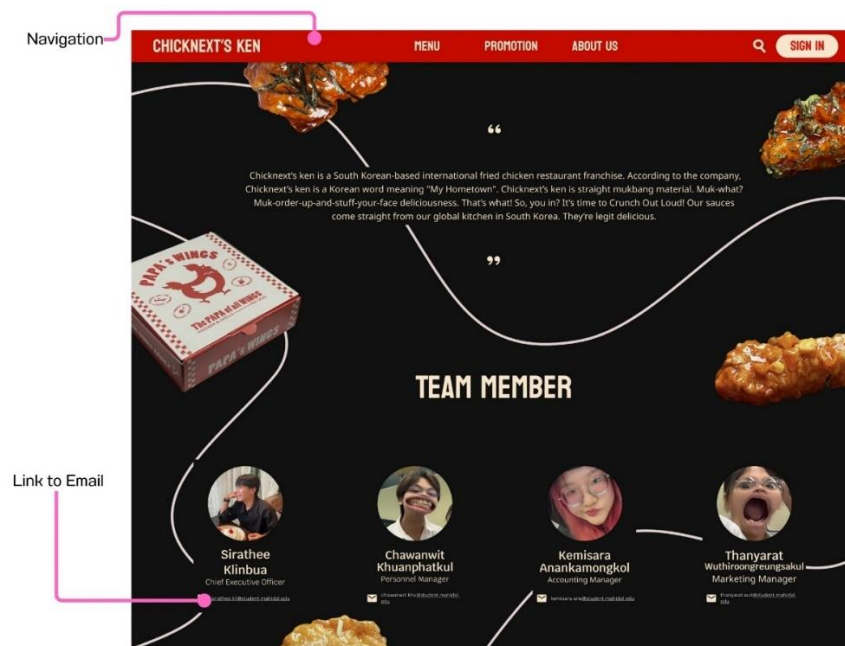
Navigation

CHICKNEXT'S KEN

MENU PROMOTION ABOUT US

SIGN IN

“

Chicknext's ken is a South Korean-based international fried chicken restaurant franchise. According to the company, Chicknext's ken is a Korean word meaning "My Hometown". Chicknext's ken is straight mukbang material. Muk-what? Muk-order-up-and-stuff-your-face deliciousness. That's what! So, you in? It's time to Crunch Out Loud! Our sauces come straight from our global kitchen in South Korea. They're legit delicious.

”

PAPA's WINGS

The PAPA of all WINGS

TEAM MEMBER

Link to Email

Sirathee Klinbua
Chief Executive Officer
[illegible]@student.mahidol.edu

Chawanwit Khuanphatkul
Personnel Manager
chawanwit.khu@student.mahidol.edu

Kemisara Anankamongkol
Accounting Manager
kemisara.ana@student.mahidol.edu

Thanyarat Wuthiroongreungsakul
Marketing Manager
thanyarat.wut@student.mahidol.edu